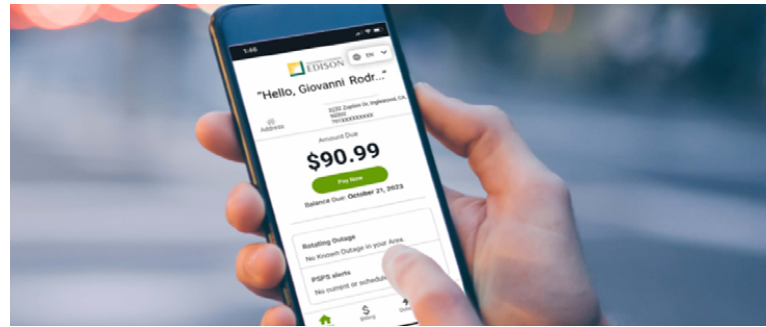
1:46

EDISON

EN

"Hello, Giovanni Rodr..."

Address

3222 Zephon St, Inglewood, CA 90000
7611XXXXXXXX

Amount Due

$90.99

Pay Now

Balance Due: October 21, 2023

Rotating Outage
No Known Outage in your Area

PSPS alerts
No current or schedul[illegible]

Billing